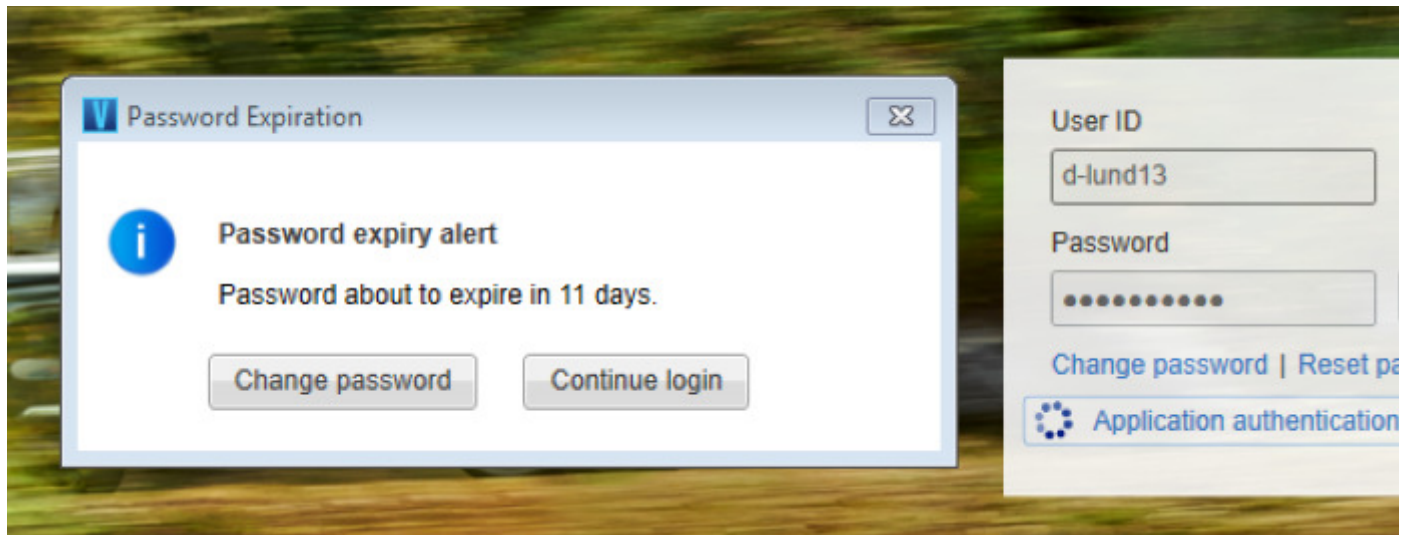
V Password Expiration

Password expiry alert

Password about to expire in 11 days.

Change password

Continue login

User ID

d-lund13

Password

●●●●●●●●●●●

Change password | Reset pa

Application authentication